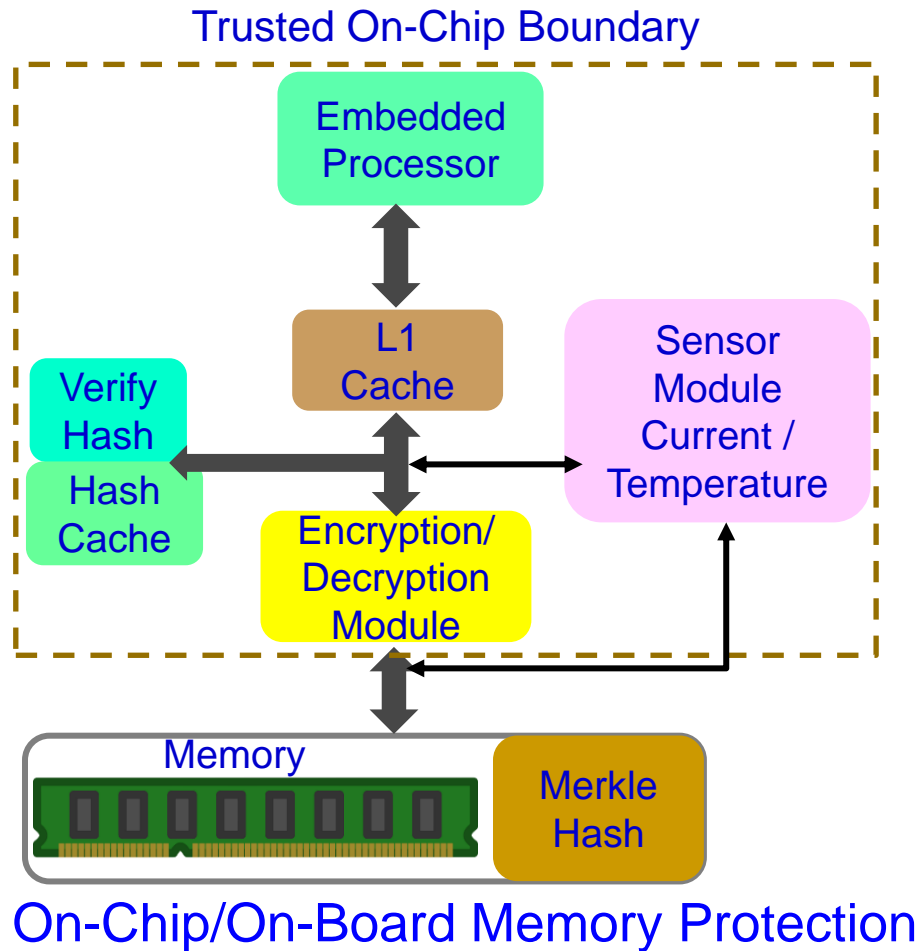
Trusted On-Chip Boundary

Embedded Processor

L1 Cache

Sensor Module Current / Temperature

Verify Hash

Hash Cache

Encryption/ Decryption Module

Memory

Merkle Hash

On-Chip/On-Board Memory Protection